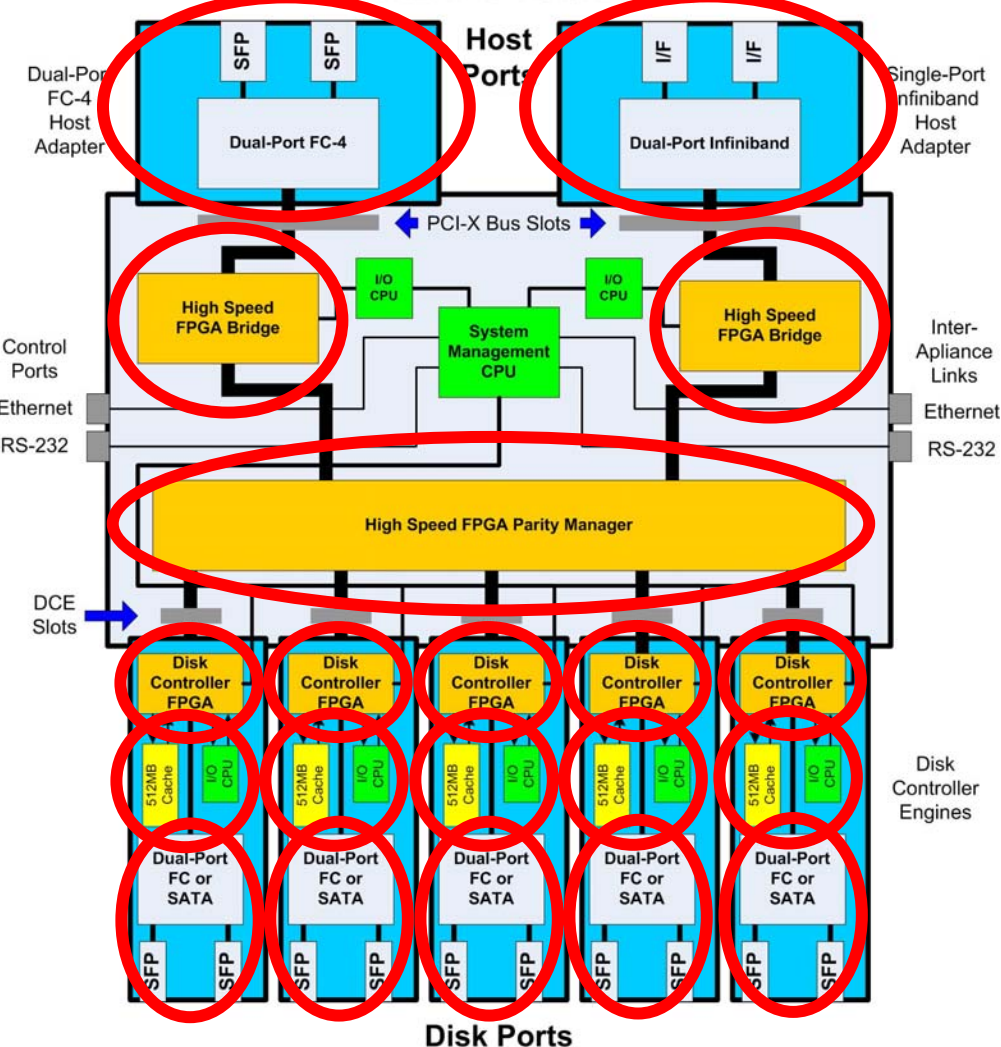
Host Ports

Dual-Port FC-4 Host Adapter

SFP

SFP

Dual-Port FC-4

I/F

I/F

Dual-Port Infiniband

Single-Port Infiniband Host Adapter

PCI-X Bus Slots

High Speed FPGA Bridge

I/O CPU

System Management CPU

I/O CPU

High Speed FPGA Bridge

Control Ports

Ethernet

RS-232

Inter-Apliance Links

Ethernet

RS-232

High Speed FPGA Parity Manager

DCE Slots

Disk Controller FPGA

512MB Cache

I/O CPU

Dual-Port FC or SATA

SFP

SFP

Disk Controller FPGA

512MB Cache

I/O CPU

Dual-Port FC or SATA

SFP

SFP

Disk Controller FPGA

512MB Cache

I/O CPU

Dual-Port FC or SATA

SFP

SFP

Disk Controller FPGA

512MB Cache

I/O CPU

Dual-Port FC or SATA

SFP

SFP

Disk Controller FPGA

512MB Cache

I/O CPU

Dual-Port FC or SATA

SFP

SFP

Disk Controller Engines

Disk Ports